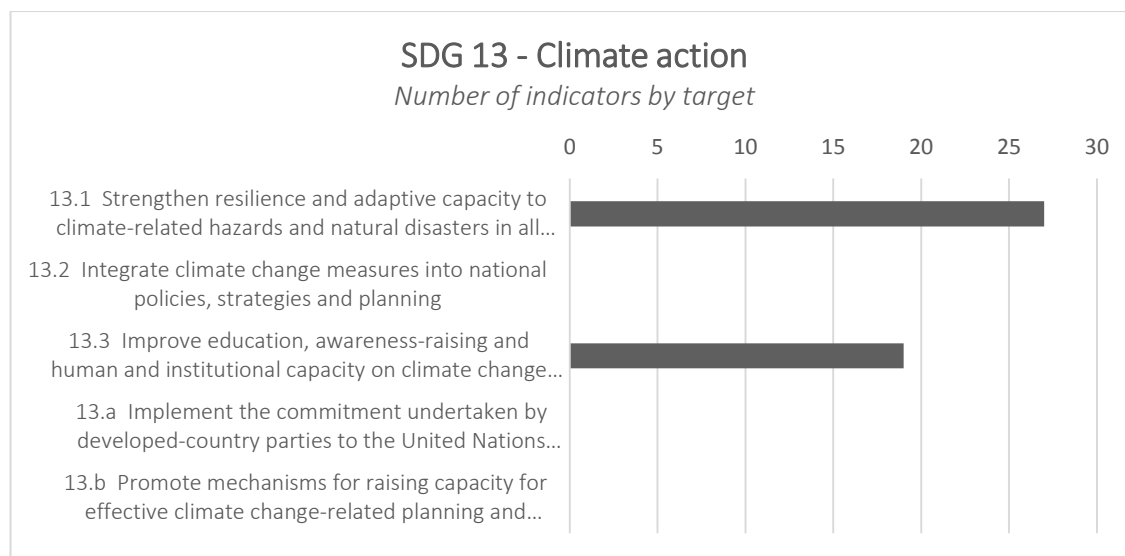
SDG 13 - Climate action

*Number of indicators by target*

0 5 10 15 20 25 30

13.1 Strengthen resilience and adaptive capacity to climate-related hazards and natural disasters in all…

13.2 Integrate climate change measures into national policies, strategies and planning

13.3 Improve education, awareness-raising and human and institutional capacity on climate change…

13.a Implement the commitment undertaken by developed-country parties to the United Nations…

13.b Promote mechanisms for raising capacity for effective climate change-related planning and…